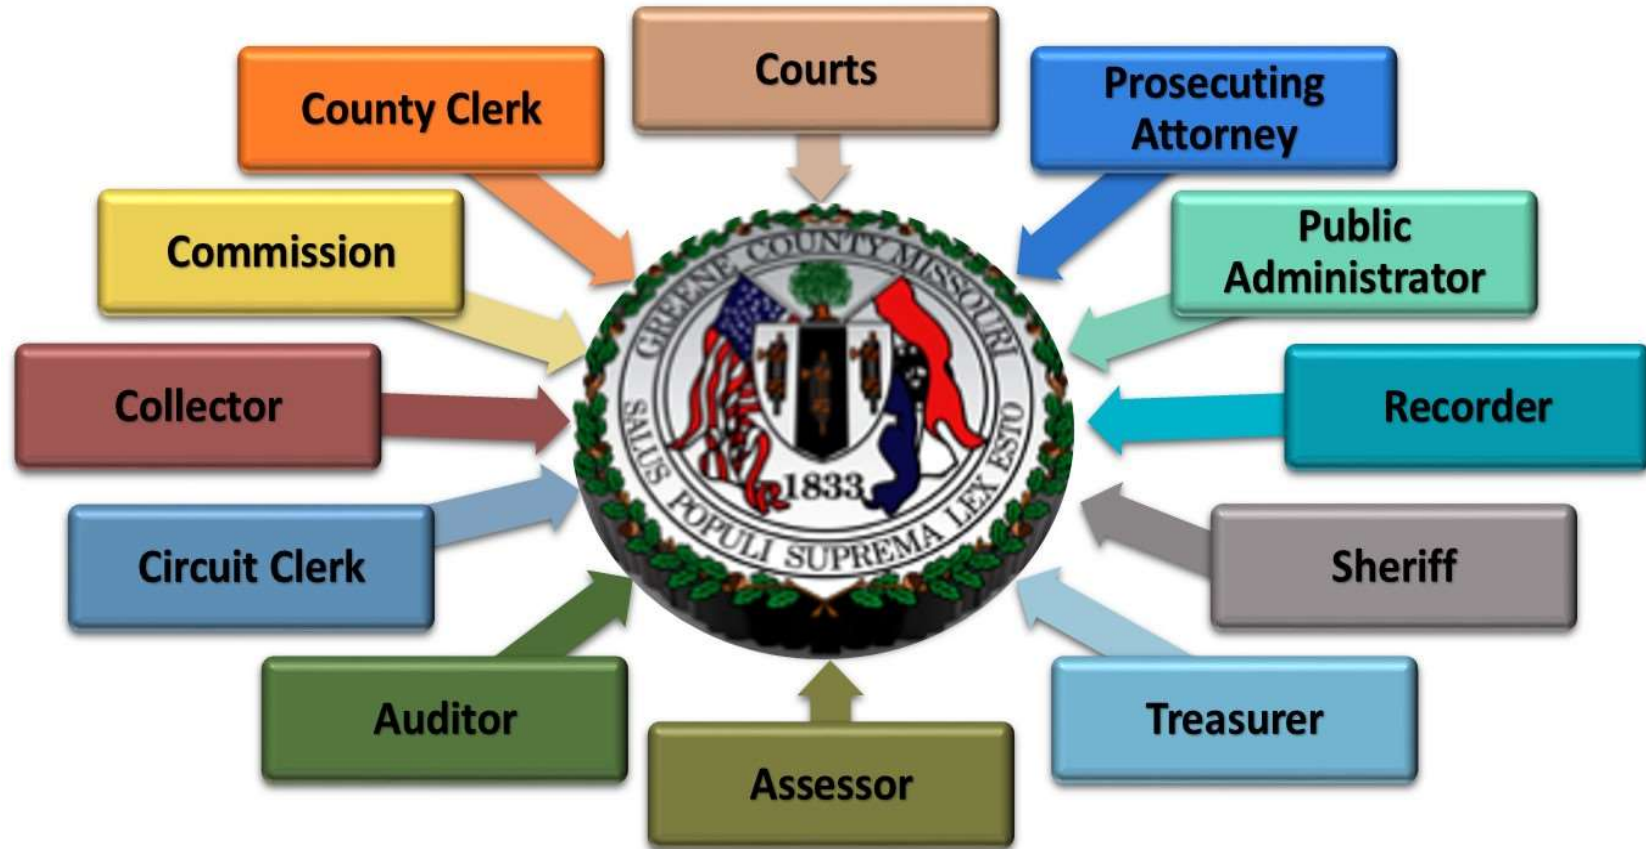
Courts

County Clerk

Prosecuting Attorney

Commission

Public Administrator

Collector

Recorder

GREENE COUNTY MISSOURI

1833

SALUS POPULI SUPREMA LEX ESTO

Circuit Clerk

Sheriff

Auditor

Treasurer

Assessor